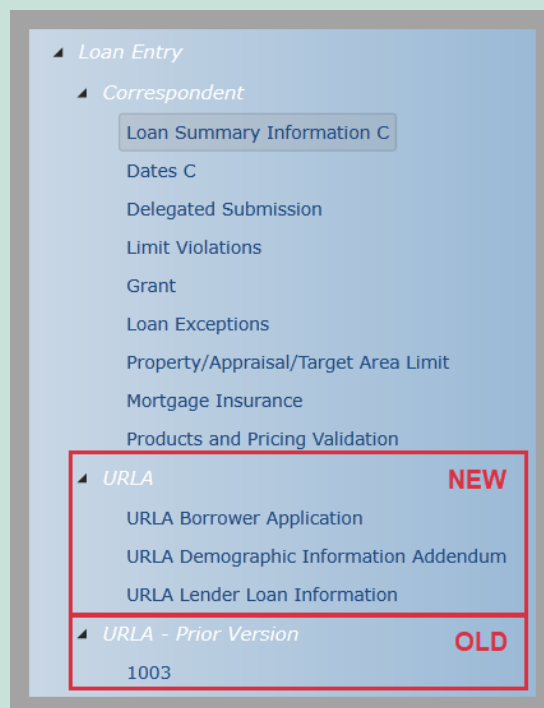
Loan Entry

Correspondent

Loan Summary Information C

Dates C

Delegated Submission

Limit Violations

Grant

Loan Exceptions

Property/Appraisal/Target Area Limit

Mortgage Insurance

Products and Pricing Validation

URLA

NEW

URLA Borrower Application

URLA Demographic Information Addendum

URLA Lender Loan Information

URLA - Prior Version

OLD

1003